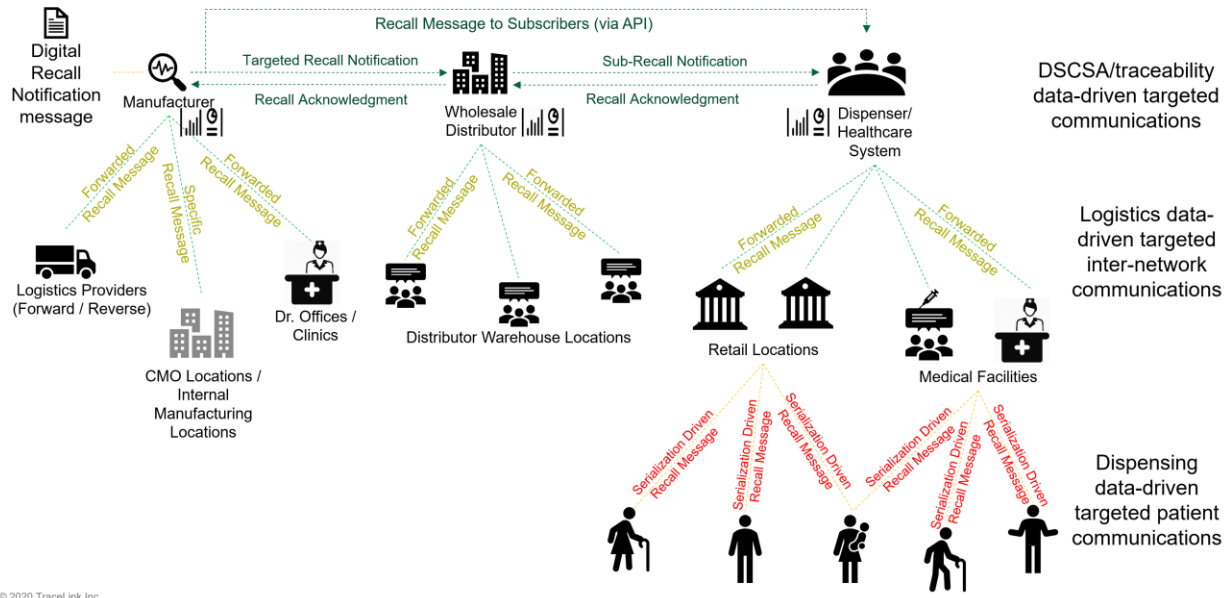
Digital Recall Notification message

Recall Message to Subscribers (via API)

Targeted Recall Notification

Sub-Recall Notification

Manufacturer

Recall Acknowledgment

Wholesale Distributor

Recall Acknowledgment

Dispenser/ Healthcare System

DSCSA/traceability data-driven targeted communications

Forwarded Recall Message

Specific Recall Message

Forwarded Recall Message

Forwarded Recall Message

Forwarded Recall Message

Forwarded Recall Message

Forwarded Recall Message

Logistics data-driven targeted inter-network communications

Logistics Providers (Forward / Reverse)

Dr. Offices / Clinics

Distributor Warehouse Locations

CMO Locations / Internal Manufacturing Locations

Retail Locations

Medical Facilities

Serialization Driven Recall Message

Serialization Driven Recall Message

Serialization Driven Recall Message

Serialization Driven Recall Message

Serialization Driven Recall Message

Serialization Driven Recall Message

Dispensing data-driven targeted patient communications

© 2020 TraceLink Inc.